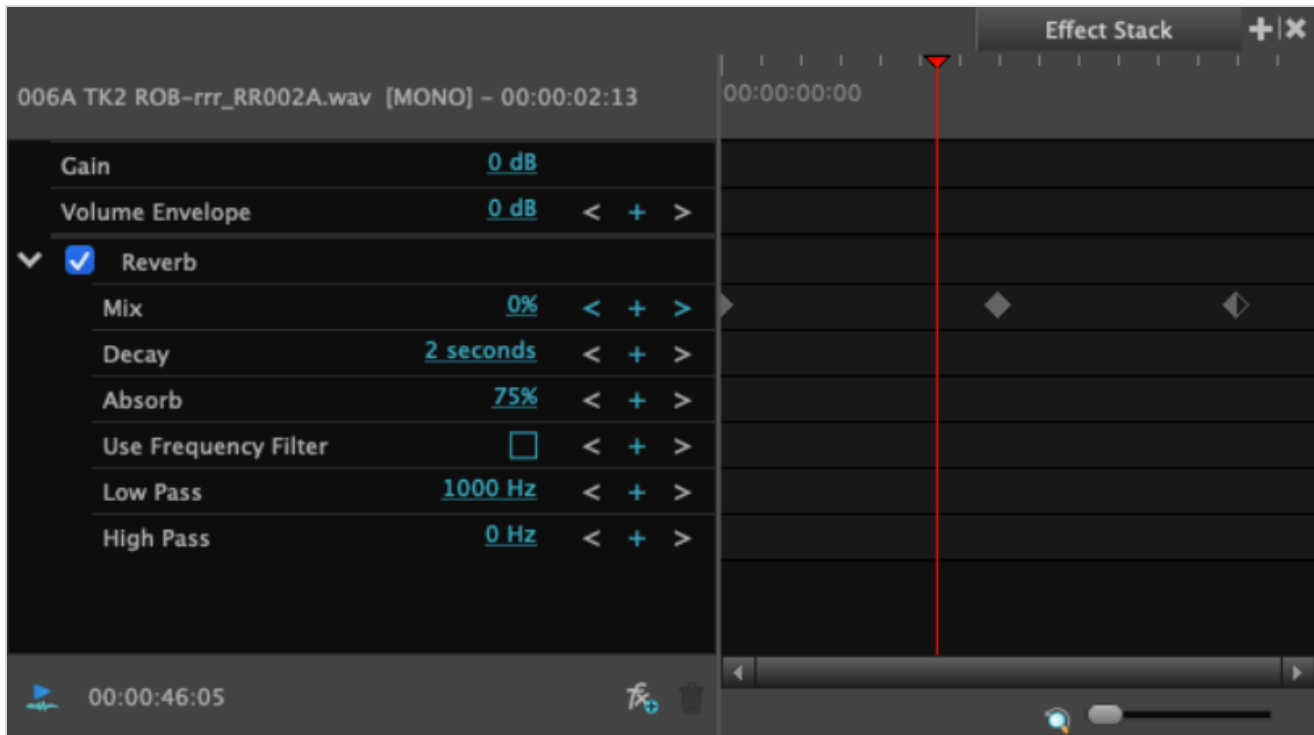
Effect Stack

006A TK2 ROB-rrr_RR002A.wav [MONO] - 00:00:02:13

00:00:00:00

| | | | | |
|---|---|---|---|---|
| Gain | 0 dB | | | |
| Volume Envelope | 0 dB | < | + | > |
| Reverb | | | | |
| Mix | 0% | < | + | > |
| Decay | 2 seconds | < | + | > |
| Absorb | 75% | < | + | > |
| Use Frequency Filter | ☐ | < | + | > |
| Low Pass | 1000 Hz | < | + | > |
| High Pass | 0 Hz | < | + | > |

00:00:46:05